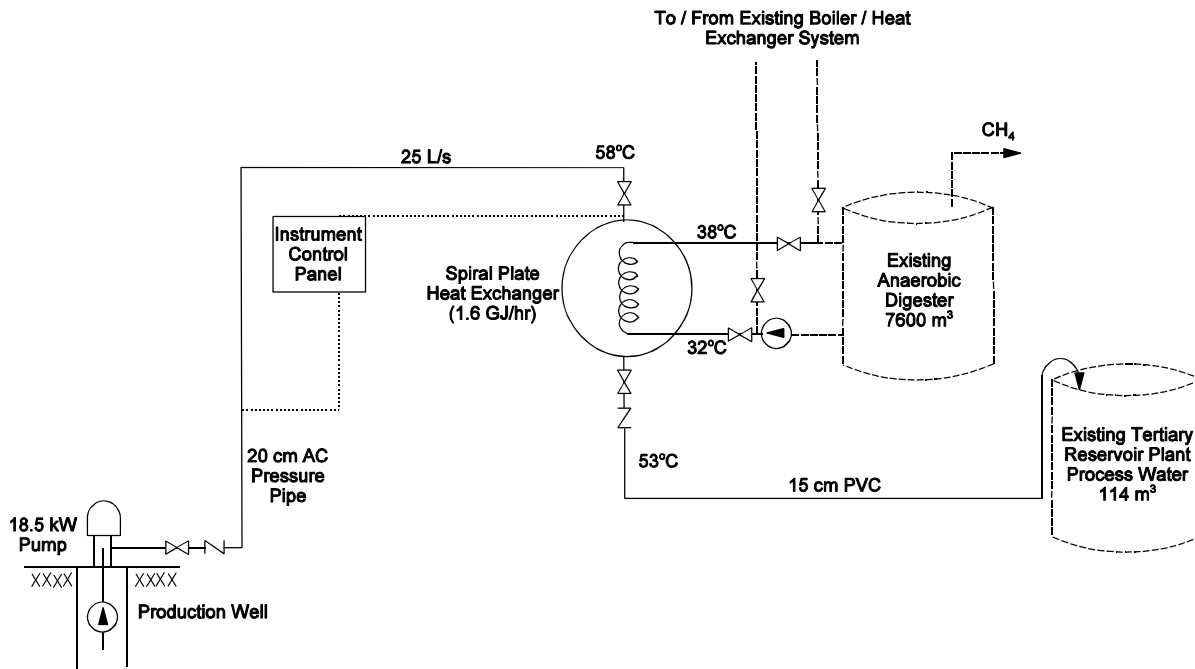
To / From Existing Boiler / Heat Exchanger System

$CH_4$

25 L/s

58ºC

Instrument Control Panel

38ºC

Spiral Plate Heat Exchanger (1.6 GJ/hr)

Existing Anaerobic Digester 7600 m$^3$

32ºC

53ºC

20 cm AC Pressure Pipe

15 cm PVC

Existing Tertiary Reservoir Plant Process Water 114 m$^3$

18.5 kW Pump

XXXX

XXXX

Production Well